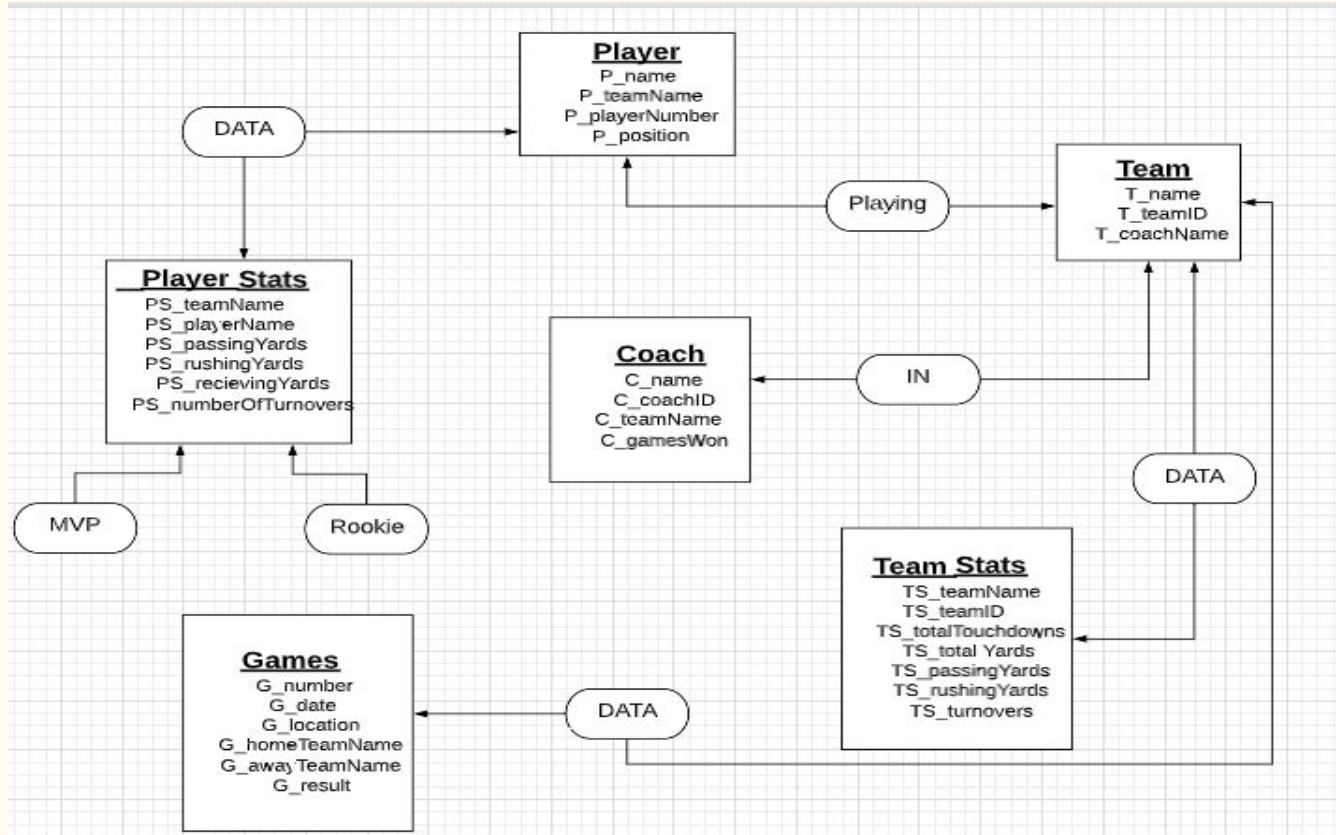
Player
P_name
P_teamName
P_playerNumber
P_position

DATA

Team
T_name
T_teamID
T_coachName

Playing

Player Stats
PS_teamName
PS_playerName
PS_passingYards
PS_rushingYards
PS_recievingYards
PS_numberOfTurnovers

Coach
C_name
C_coachID
C_teamName
C_gamesWon

IN

DATA

MVP

Rookie

Team Stats
TS_teamName
TS_teamID
TS_totalTouchdowns
TS_total Yards
TS_passingYards
TS_rushingYards
TS_turnovers

Games
G_number
G_date
G_location
G_homeTeamName
G_awayTeamName
G_result

DATA